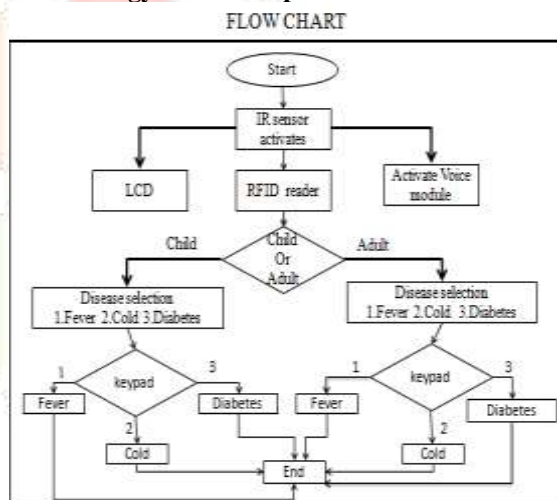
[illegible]
FLOW CHART

Start

IR sensor activates

LCD

RFID reader

Activate Voice module

Child

Child Or Adult

Adult

Disease selection
1.Fever 2.Cold 3.Diabetes

Disease selection
1.Fever 2.Cold 3.Diabetes

1

keypad

3

1

keypad

3

Fever

Diabetes

Fever

Diabetes

2

2

Cold

End

Cold